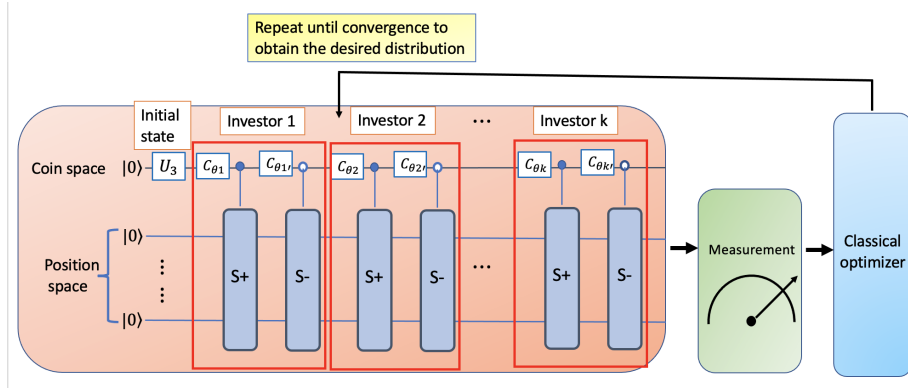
Repeat until convergence to obtain the desired distribution

Initial state

Investor 1

Investor 2

...

Investor k

Coin space $|0\rangle$ $U_3$ $C_{\theta 1}$ $C_{\theta 1'}$ $C_{\theta 2}$ $C_{\theta 2'}$ $C_{\theta k}$ $C_{\theta k'}$

Position space $|0\rangle$ $|0\rangle$

S+ S- S+ S- ... S+ S-

Measurement

Classical optimizer